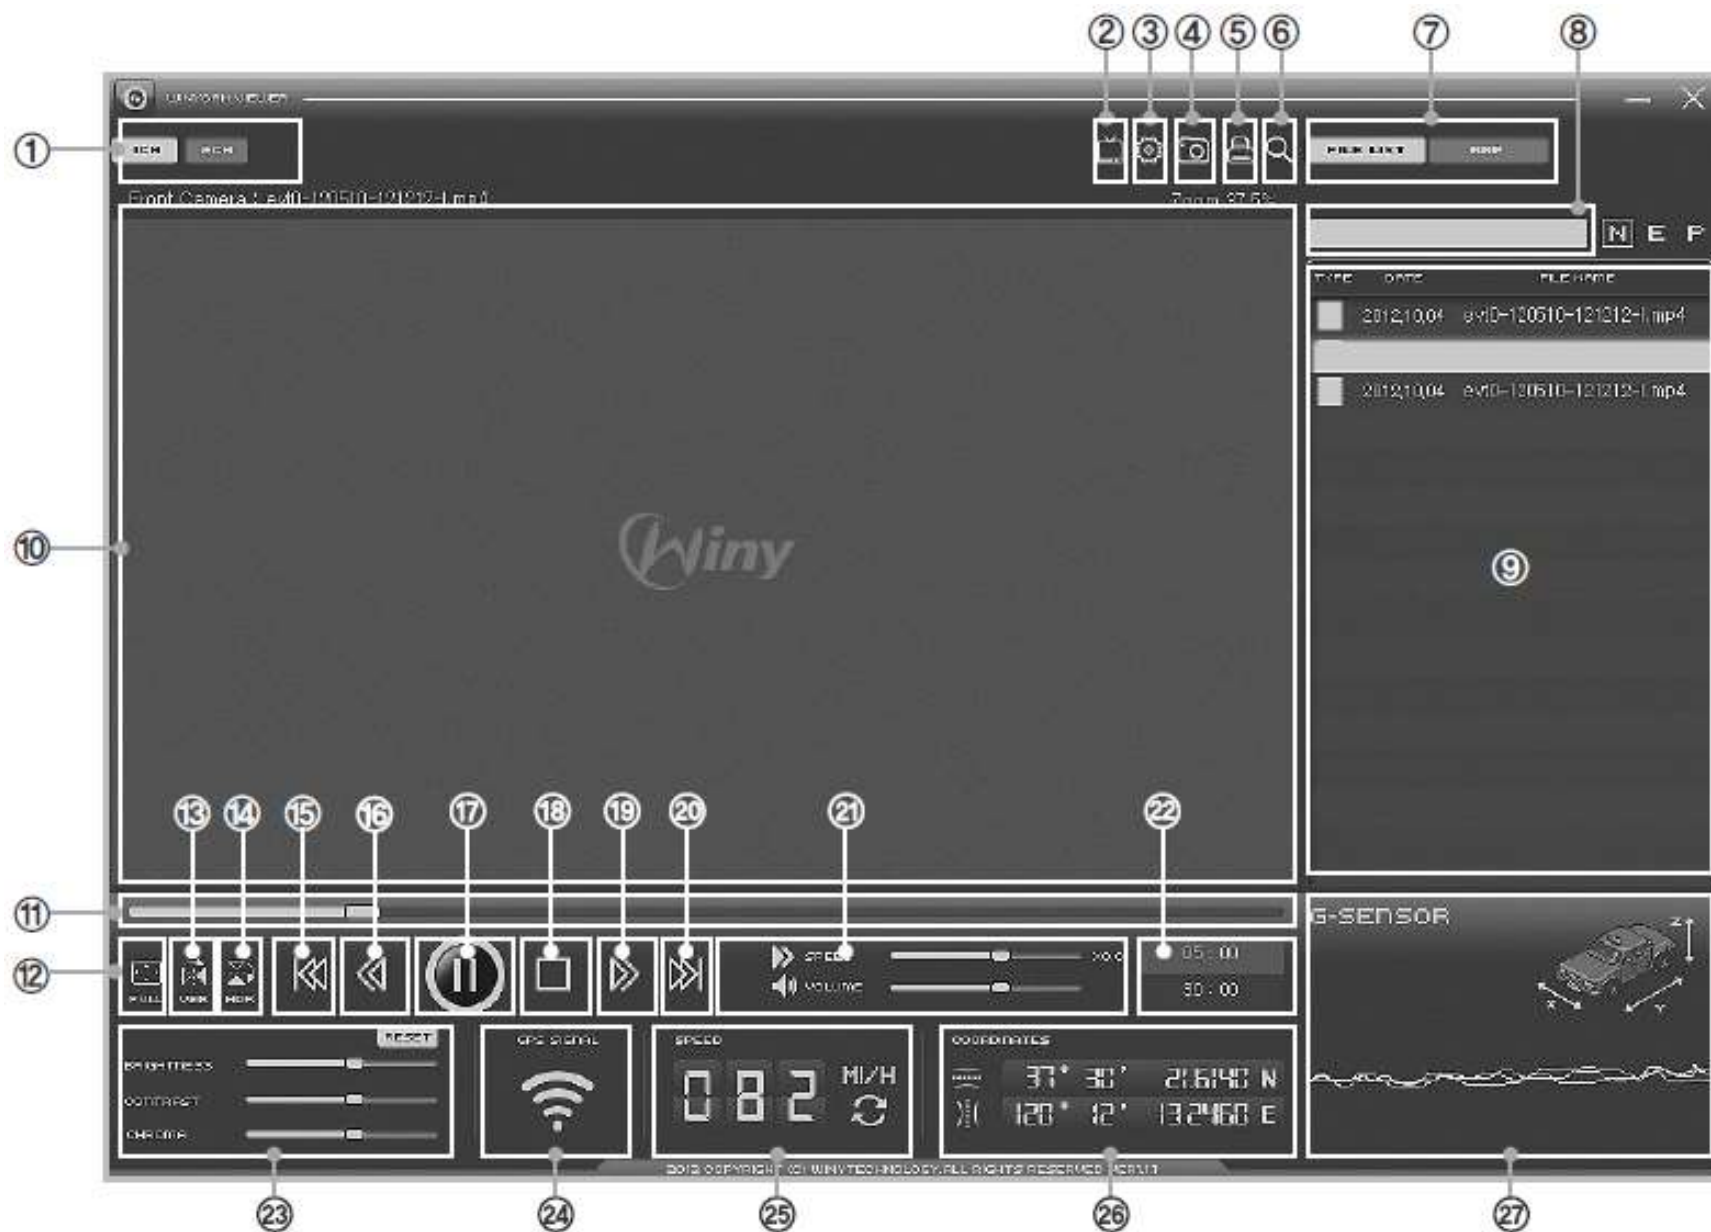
②③④⑤⑥ ⑦ ⑧

① 1CH 2CH

FILE LIST MAP

Front Camera : evt0-120510-121212-I.mp4

Zoom 37.5%

N E P

TYPE DATE FILE NAME

2012.10.04 evt0-120510-121212-I.mp4

2012.10.04 evt0-120510-121212-I.mp4

⑨

⑩

Winy

⑬ ⑭ ⑮ ⑯ ⑰ ⑱ ⑲ ⑳ ㉑ ㉒

⑪

⑫

FULL VER HOR

SPEED x0.0

VOLUME

05 : 00

50 : 00

G-SENSOR

Z

X

Y

RESET

BRIGHTNESS

CONTRAST

CHROMA

GPS SIGNAL

SPEED

0 8 2 MI/H

COORDINATES

37° 30' 21.6140 N

120° 12' 13.2460 E

2012 COPYRIGHT (C) WINYTECHNOLOGY ALL RIGHTS RESERVED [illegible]

㉓ ㉔ ㉕ ㉖ ㉗